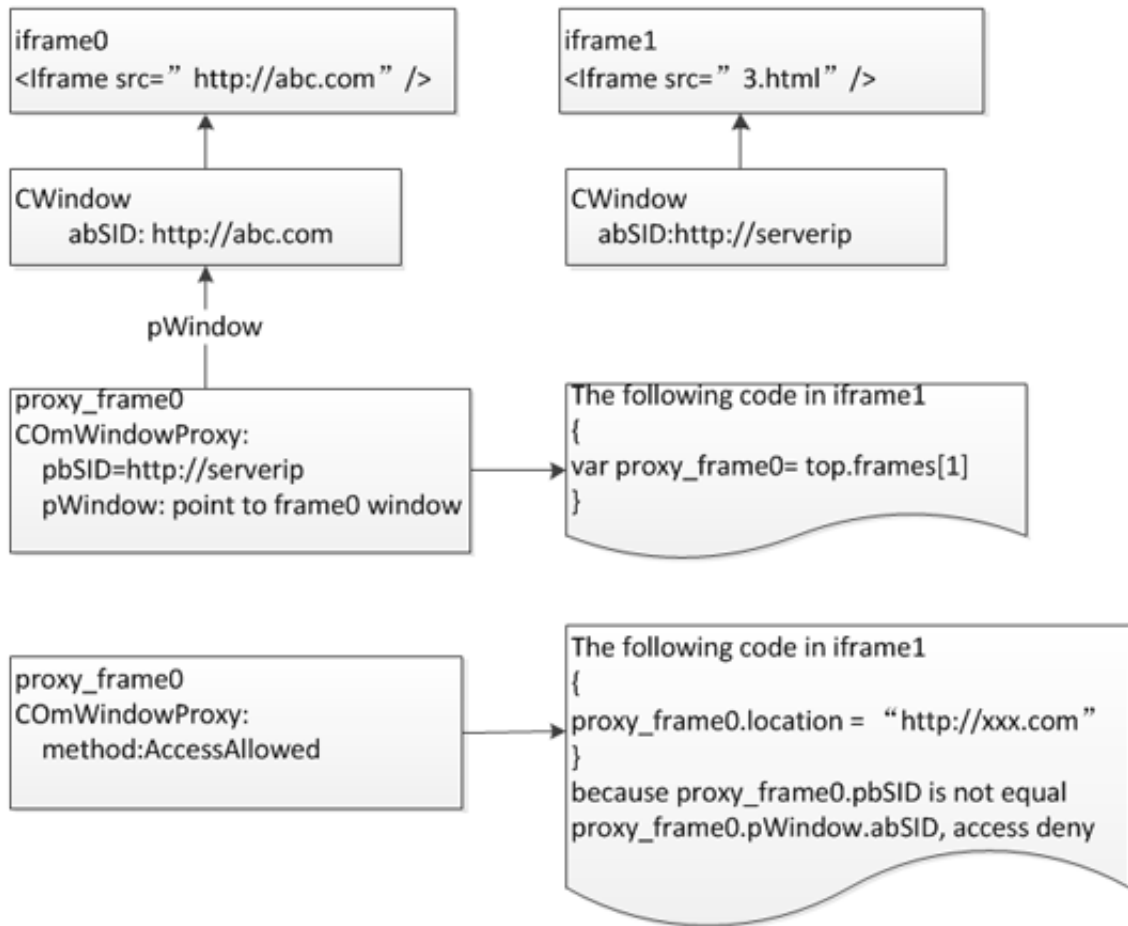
iframe0
<Iframe src=” http://abc.com” />

iframe1
<Iframe src=” 3.html” />

CWindow
abSID: http://abc.com

CWindow
abSID:http://serverip

pWindow

proxy_frame0
COmWindowProxy:
pbSID=http://serverip
pWindow: point to frame0 window

The following code in iframe1
{
var proxy_frame0= top.frames[1]
}

proxy_frame0
COmWindowProxy:
method:AccessAllowed

The following code in iframe1
{
proxy_frame0.location = “http://xxx.com”
}
because proxy_frame0.pbSID is not equal
proxy_frame0.pWindow.abSID, access deny